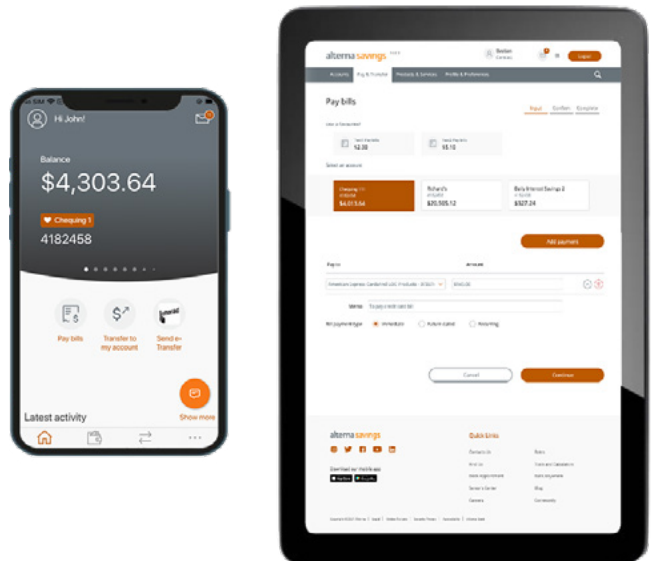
Hi John!

Balance

$4,303.64

Chequing 1

4182458

Pay bills

Transfer to my account

Send e-Transfer

Show more

Latest activity

alterna savings

Logout

Accounts

Pay & Transfer

Products & Services

Profile & Preferences

Pay bills

Input

Confirm

Complete

Select an account

Chequing 1
$4,015.64

Richard's
$20,505.12

Daily Interest Savings 2
$327.24

Add payment

Payee

Amount

Cancel

Continue

alterna savings

Quick links